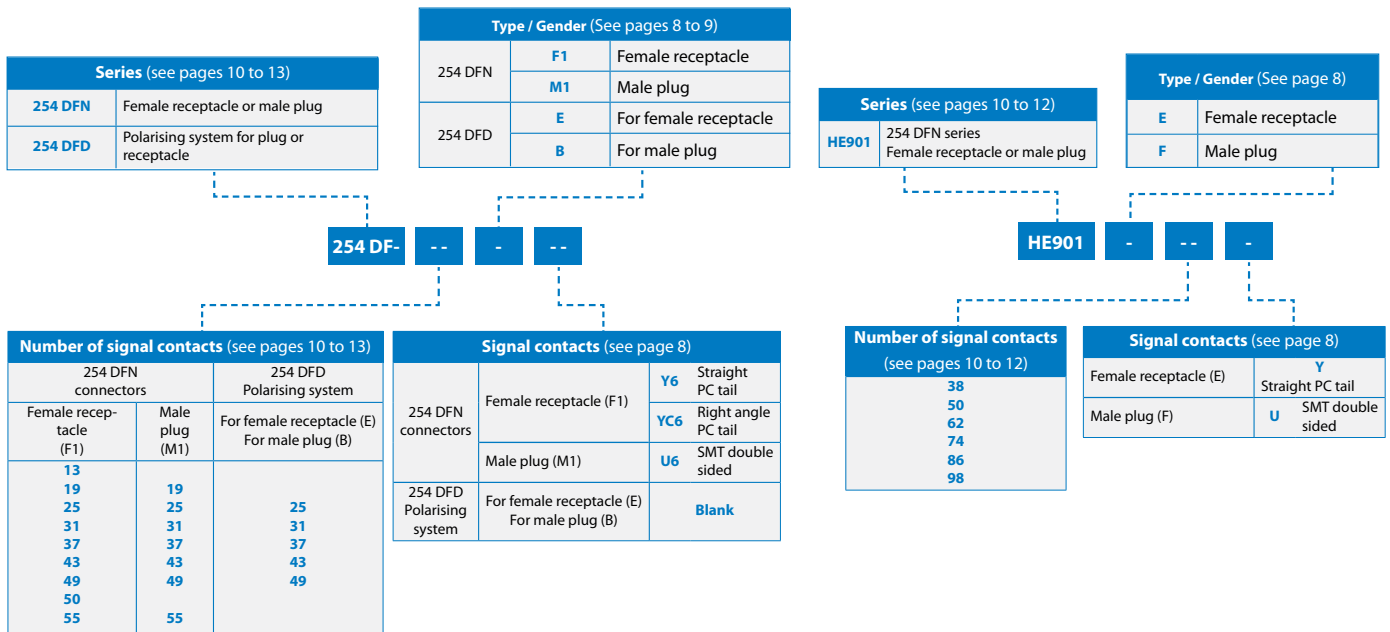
| Series (see pages 10 to 13) | |
|---|---|
| 254 DFN | Female receptacle or male plug |
| 254 DFD | Polarising system for plug or receptacle |

| Type / Gender (See pages 8 to 9) | | |
|---|---|---|
| 254 DFN | F1 | Female receptacle |
| | M1 | Male plug |
| 254 DFD | E | For female receptacle |
| | B | For male plug |

254 DF- - - - - -

| Number of signal contacts (see pages 10 to 13) | | |
|---|---|---|
| 254 DFN connectors | | 254 DFD Polarising system |
| Female receptacle (F1) | Male plug (M1) | For female receptacle (E) For male plug (B) |
| 13 | | |
| 19 | 19 | |
| 25 | 25 | 25 |
| 31 | 31 | 31 |
| 37 | 37 | 37 |
| 43 | 43 | 43 |
| 49 | 49 | 49 |
| 50 | | |
| 55 | 55 | |

| Signal contacts (see page 8) | | | |
|---|---|---|---|
| 254 DFN connectors | Female receptacle (F1) | Y6 | Straight PC tail |
| | | YC6 | Right angle PC tail |
| | Male plug (M1) | U6 | SMT double sided |
| 254 DFD Polarising system | For female receptacle (E) For male plug (B) | Blank | |

| Series (see pages 10 to 12) | |
|---|---|
| HE901 | 254 DFN series Female receptacle or male plug |

| Type / Gender (See page 8) | |
|---|---|
| E | Female receptacle |
| F | Male plug |

HE901 - - - -

| Number of signal contacts (see pages 10 to 12) |
|---|
| 38 |
| 50 |
| 62 |
| 74 |
| 86 |
| 98 |

| Signal contacts (see page 8) | | |
|---|---|---|
| Female receptacle (E) | Y Straight PC tail | |
| Male plug (F) | U | SMT double sided |